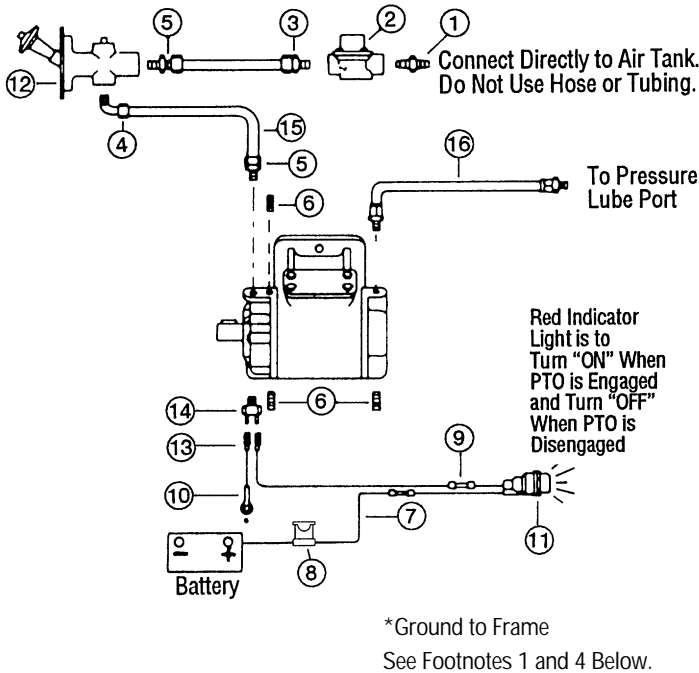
5
3
2
1
Connect Directly to Air Tank.
Do Not Use Hose or Tubing.
12
4
15
5
16
To Pressure Lube Port
6
Red Indicator Light is to Turn "ON" When PTO is Engaged and Turn "OFF" When PTO is Disengaged
14
6
13
9
10
7
11
Battery
8
*Ground to Frame
See Footnotes 1 and 4 Below.